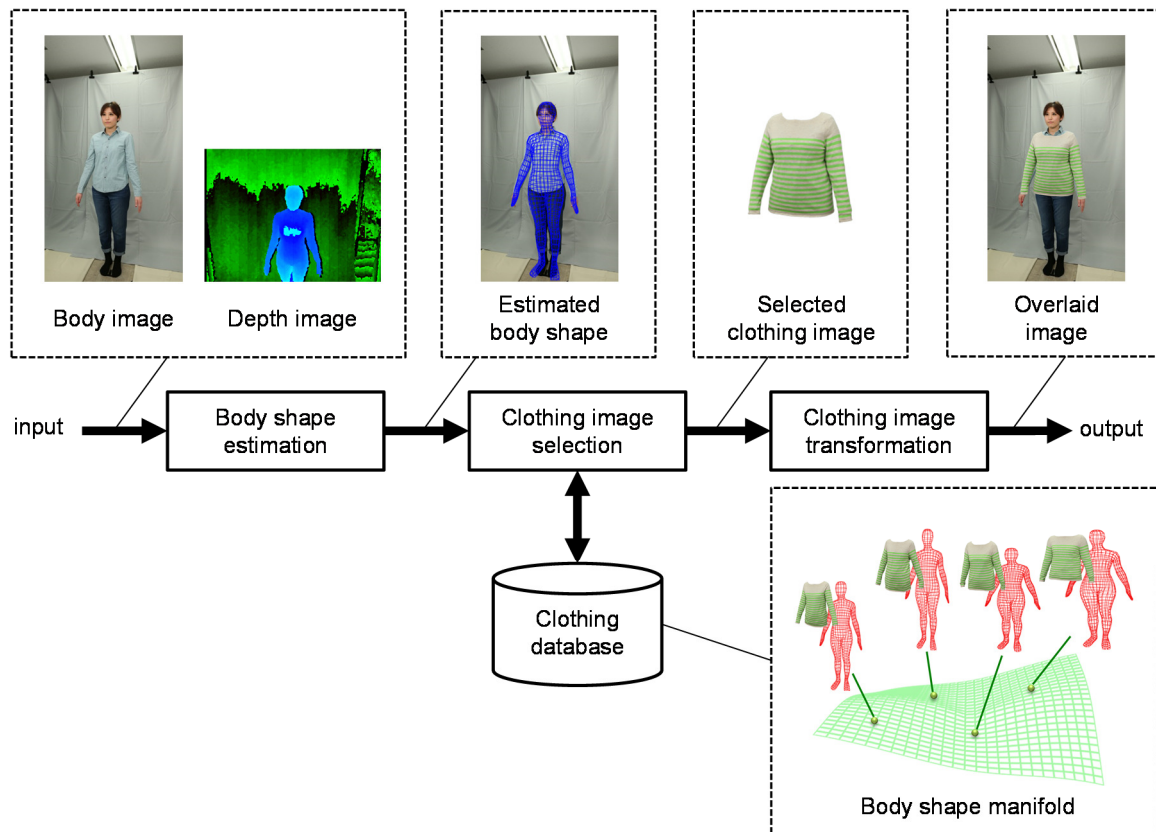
Body image

Depth image

Estimated body shape

Selected clothing image

Overlaid image

input

Body shape estimation

Clothing image selection

Clothing image transformation

output

Clothing database

Body shape manifold